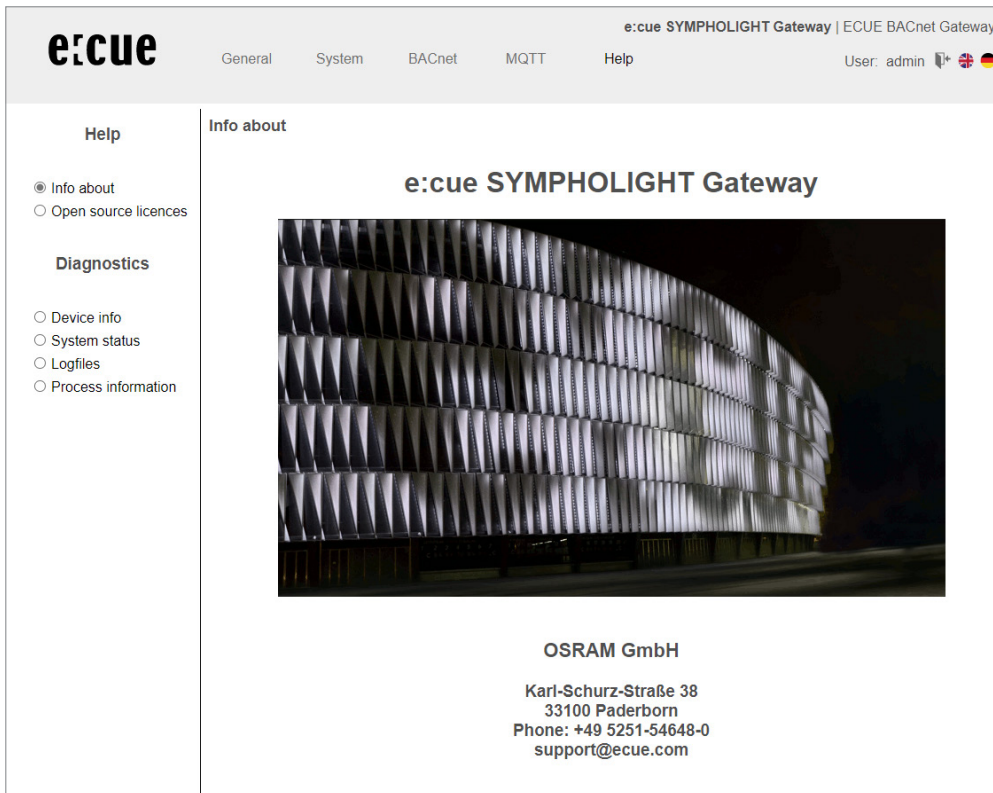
e:cue

e:cue SYMPHOLIGHT Gateway | ECUE BACnet Gateway

General System BACnet MQTT Help

User: admin

Help

Info about
Open source licences

Diagnostics

Device info
System status
Logfiles
Process information

Info about

e:cue SYMPHOLIGHT Gateway

OSRAM GmbH

Karl-Schurz-Straße 38
33100 Paderborn
Phone: +49 5251-54648-0
support@ecue.com